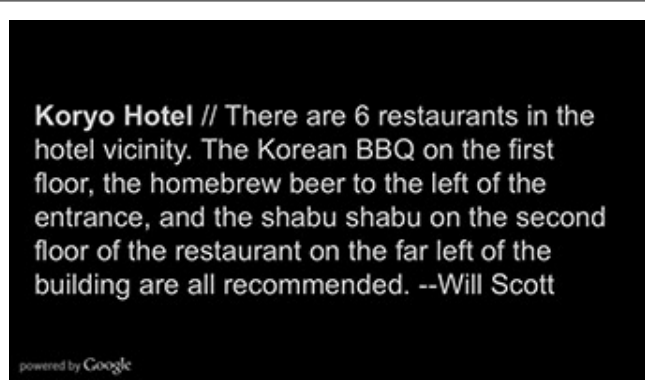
**Koryo Hotel** // There are 6 restaurants in the hotel vicinity. The Korean BBQ on the first floor, the homebrew beer to the left of the entrance, and the shabu shabu on the second floor of the restaurant on the far left of the building are all recommended. --Will Scott

powered by Google